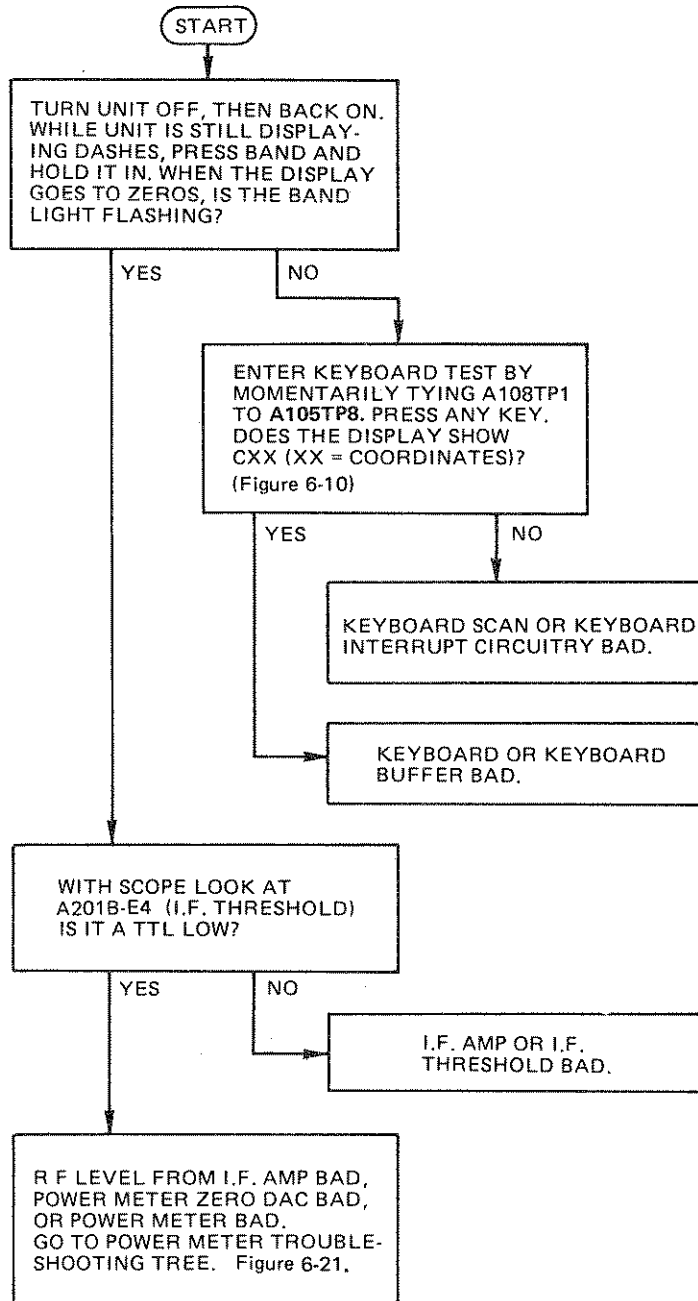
START

TURN UNIT OFF, THEN BACK ON. WHILE UNIT IS STILL DISPLAYING DASHES, PRESS BAND AND HOLD IT IN. WHEN THE DISPLAY GOES TO ZEROS, IS THE BAND LIGHT FLASHING?

YES

NO

ENTER KEYBOARD TEST BY MOMENTARILY TYING A108TP1 TO A105TP8. PRESS ANY KEY. DOES THE DISPLAY SHOW CXX (XX = COORDINATES)? (Figure 6-10)

YES

NO

KEYBOARD SCAN OR KEYBOARD INTERRUPT CIRCUITRY BAD.

KEYBOARD OR KEYBOARD BUFFER BAD.

WITH SCOPE LOOK AT A201B-E4 (I.F. THRESHOLD) IS IT A TTL LOW?

YES

NO

I.F. AMP OR I.F. THRESHOLD BAD.

R F LEVEL FROM I.F. AMP BAD, POWER METER ZERO DAC BAD, OR POWER METER BAD. GO TO POWER METER TROUBLESHOOTING TREE. Figure 6-21.